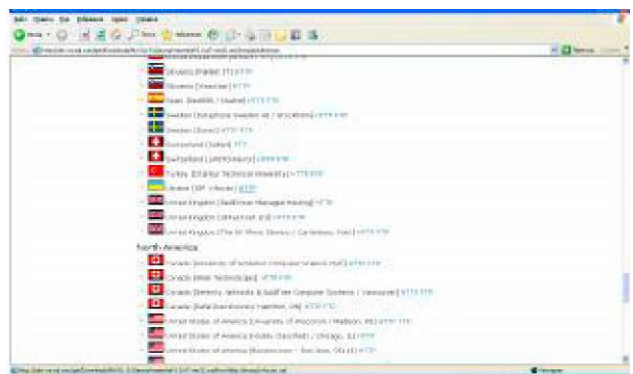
Slovenia [Hablar] HTTP

Slovenia [Veselje] HTTP

Spain [RedIRIS / Madrid] HTTP FTP

Sweden [Bahnhof Sweden AB / Stockholm] HTTP FTP

Sweden [Ilon] HTTP FTP

Switzerland [Softel] HTTP

Switzerland [LAN] HTTP FTP

Turkey [Istanbul Technical University] HTTP FTP

Ukraine [ISP Vikson] HTTP

United Kingdom [Mirror Managed Hosting] HTTP

United Kingdom [Bytemark Ltd] HTTP FTP

United Kingdom [The UK Mirror Service / Canterbury, Kent] HTTP FTP

North America

Canada [University of Waterloo Computer Science Club] HTTP FTP

Canada [Peer Technologies] HTTP FTP

Canada [Simon Fraser University / Vancouver] HTTP FTP

Canada [Belle Communications / Hamilton, ON] HTTP FTP

United States of America [University of Wisconsin / Madison, WI] HTTP FTP

United States of America [Chicago, IL] HTTP

United States of America [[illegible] / San Jose, CA] HTTP